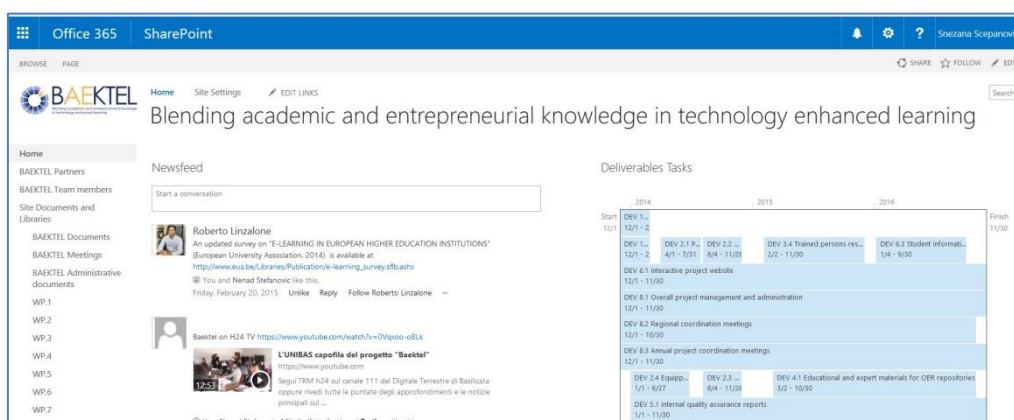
Office 365 SharePoint Snezana Scepanovi

BROWSE PAGE

SHARE FOLLOW EDI

BAEKTEL

Home Site Settings EDIT LINKS

Blending academic and entrepreneurial knowledge in technology enhanced learning

Search

Home
BAEKTEL Partners
BAEKTEL Team members
Site Documents and Libraries
BAEKTEL Documents
BAEKTEL Meetings
BAEKTEL Administrative documents
WP.1
WP.2
WP.3
WP.4
WP.5
WP.6
WP.7

Newsfeed

Start a conversation

Roberto Linzalone
An updated survey on "E-LEARNING IN EUROPEAN HIGHER EDUCATION INSTITUTIONS" (European University Association, 2014) is available at http://www.eua.be/Libraries/Publication/e-learning_survey.sflb.ashx
You and Nenad Stefanovic like this.
Friday, February 20, 2015 Unlike Reply Follow Roberto Linzalone ...

Baektel on H24 TV https://www.youtube.com/watch?v=0Vqxoo-o8Lk

L'UNIBAS capofila del progetto "Baektel"
https://www.youtube.com
12:53
Segui TRM h24 sul canale 111 del Digitale Terrestre di Basilicata oppure rivedi tutte le puntate degli approfondimenti e le notizie principali sul ...

Deliverables Tasks

2014 2015 2016

Start 12/1
DEV 1... 12/1 - 2...
DEV 1... 12/1 - 2...
DEV 2.1 P... 4/1 - 7/31
DEV 2.2 ... 8/4 - 11/2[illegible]
DEV 3.4 Trained persons res... 2/2 - 11/30
DEV 6.3 Student informati... 1/4 - 9/30
Finish 11/30
DEV 6.1 Interactive project website 12/1 - 11/30
DEV 8.1 Overall project management and administration 12/1 - 11/30
DEV 8.2 Regional coordination meetings 12/1 - 10/30
DEV 8.3 Annual project coordination meetings 12/1 - 11/30
DEV 2.4 Equipp... 1/1 - 6/27
DEV 2.3 ... 8/4 - 11/2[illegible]
DEV 4.1 Educational and expert materials for OER repositories 3/2 - 10/30
DEV 5.1 Internal quality assurance reports 1/1 - 11/30